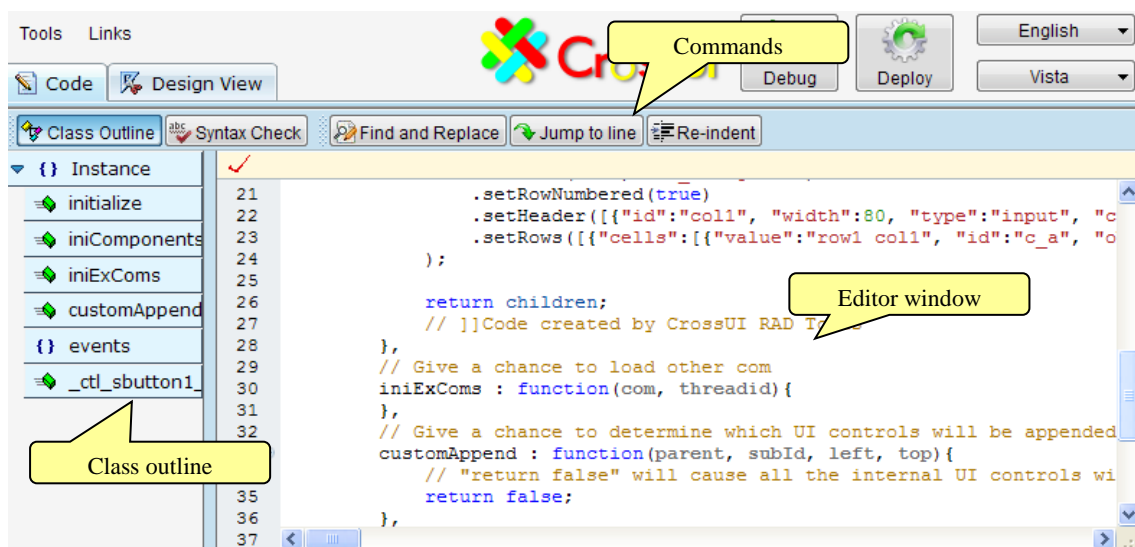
Tools Links

Code
Design View

Cro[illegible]

Commands

Debug
Deploy

English
Vista

Class Outline
Syntax Check
Find and Replace
Jump to line
Re-indent

{} Instance
initialize
iniComponents
iniExComs
customAppend
{} events
_ctl_sbutton1_

Class outline

21 .setRowNumbered(true)
22 .setHeader([{"id":"col1", "width":80, "type":"input", "c
23 .setRows([{"cells":[{"value":"row1 col1", "id":"c_a", "o
24 );
25
26 return children;
27 // ]]Code created by CrossUI RAD T
28 },
29 // Give a chance to load other com
30 iniExComs : function(com, threadid){
31 },
32 // Give a chance to determine which UI controls will be appended
customAppend : function(parent, subId, left, top){
// "return false" will cause all the internal UI controls wi
35 return false;
36 },
37

Editor window